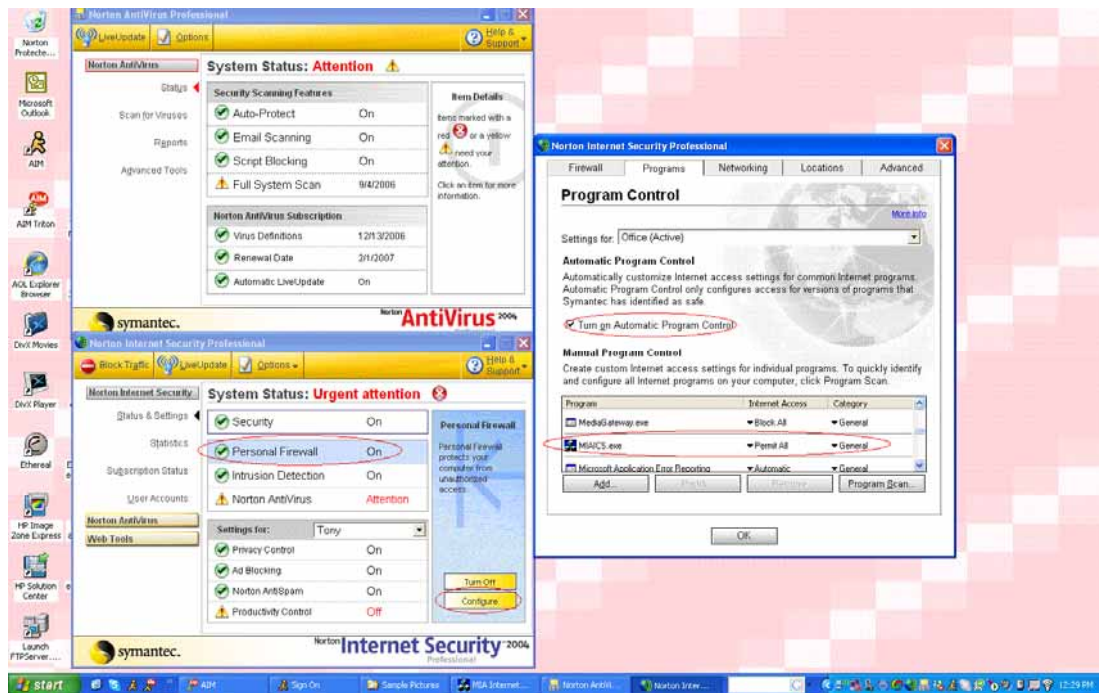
Norton Protecte...

Microsoft Outlook

AIM

AIM Triton

AOL Explorer Browser

DivX Movies

DivX Player

Ethereal

HP Image Zone Express

HP Solution Center

Launch FTPServer....

Norton AntiVirus Professional

LiveUpdate Options Help & Support

Norton AntiVirus

Status

Scan for Viruses

Reports

Advanced Tools

System Status: Attention

| Security Scanning Features | |
|---|---|
| Auto-Protect | On |
| Email Scanning | On |
| Script Blocking | On |
| Full System Scan | 9/4/2006 |

Item Details

Items marked with a red or a yellow need your attention.

Click an item for more information.

| Norton AntiVirus Subscription | |
|---|---|
| Virus Definitions | 12/13/2006 |
| Renewal Date | 2/1/2007 |
| Automatic LiveUpdate | On |

symantec.

Norton AntiVirus 2006

Norton Internet Security Professional

Block Traffic LiveUpdate Options Help & Support

Norton Internet Security

Status & Settings

Statistics

Subscription Status

User Accounts

Norton AntiVirus

Web Tools

System Status: Urgent attention

| | |
|---|---|
| Security | On |
| Personal Firewall | On |
| Intrusion Detection | On |
| Norton AntiVirus | Attention |

Personal Firewall

Personal Firewall protects your computer from unauthorized access.

Settings for: Tony

| | |
|---|---|
| Privacy Control | On |
| Ad Blocking | On |
| Norton AntiSpam | On |
| Productivity Control | Off |

Turn Off

Configure

symantec.

Norton Internet Security 2006 Professional

Norton Internet Security Professional

Firewall Programs Networking Locations Advanced

Program Control

More Info

Settings for: Office (Active)

Automatic Program Control

Automatically customize Internet access settings for common Internet programs. Automatic Program Control only configures access for versions of programs that Symantec has identified as safe.

Turn on Automatic Program Control

Manual Program Control

Create custom Internet access settings for individual programs. To quickly identify and configure all Internet programs on your computer, click Program Scan.

| Program | Internet Access | Category |
|---|---|---|
| MediaGateway.exe | Block All | General |
| MSAICS.exe | Permit All | General |
| Microsoft Application Error Reporting | Automatic | General |

Add... Modify Remove Program Scan...

OK

start AIM Sign On Sample Pictures MSA Internet... Norton AntiVi... Norton Inter... 12:29 PM